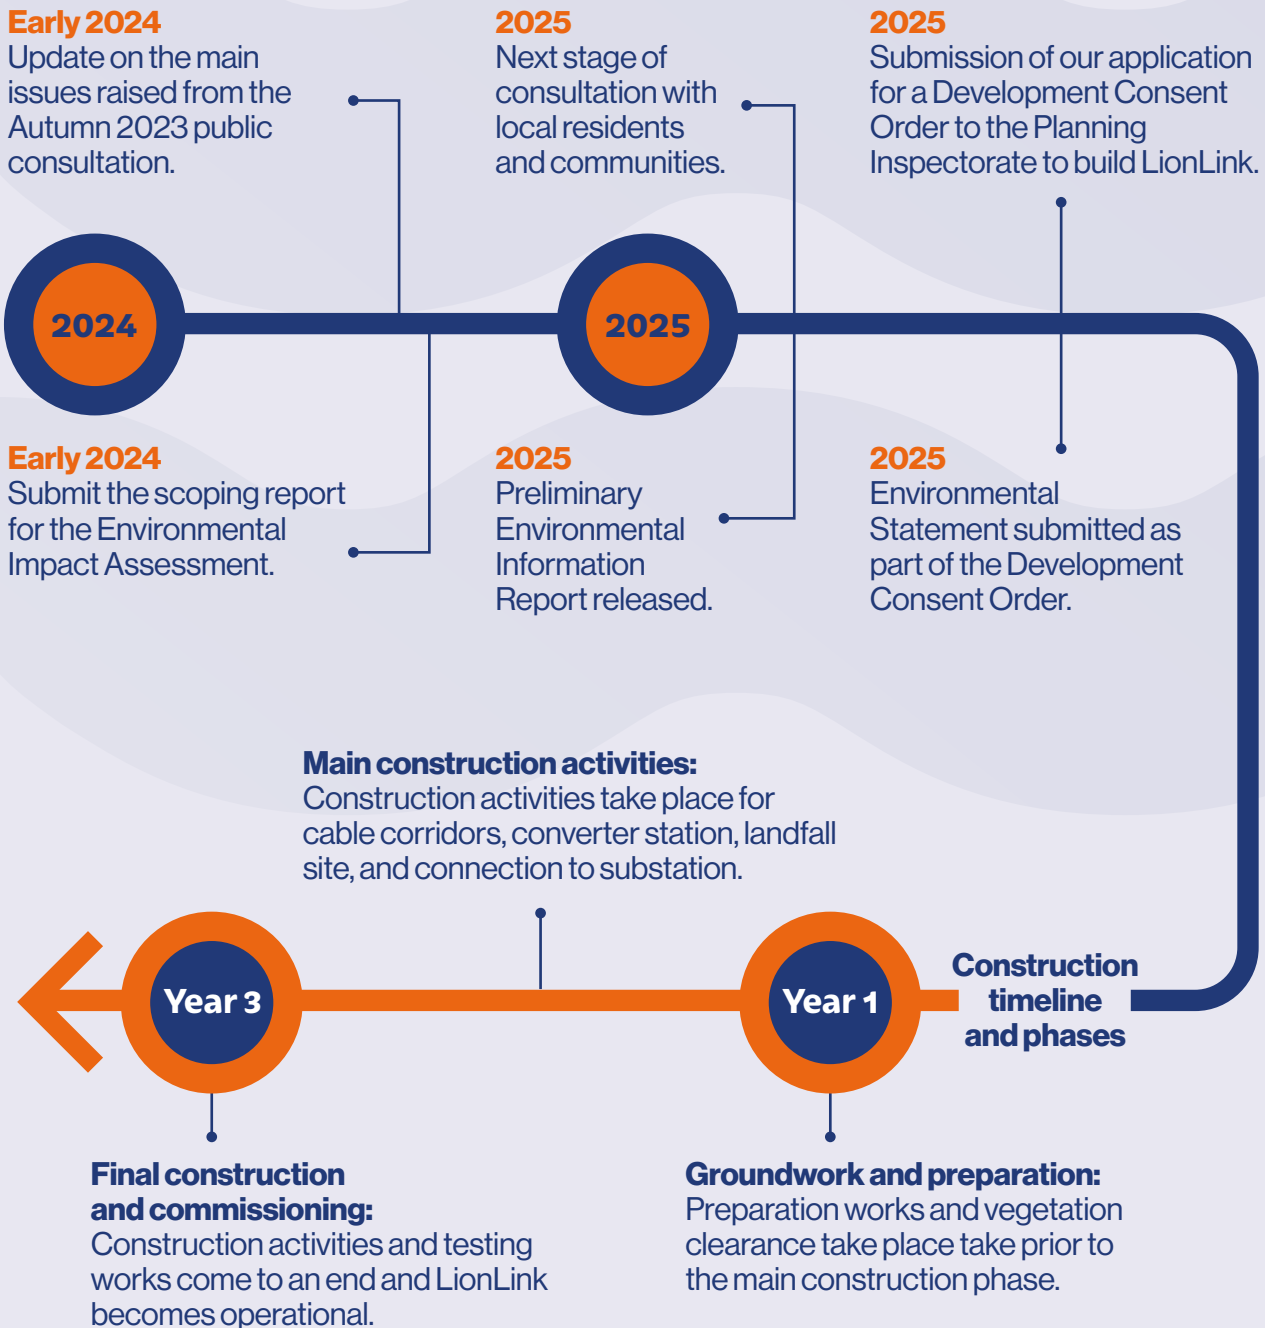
Early 2024
Update on the main issues raised from the Autumn 2023 public consultation.

2025
Next stage of consultation with local residents and communities.

2025
Submission of our application for a Development Consent Order to the Planning Inspectorate to build LionLink.

2024

2025

Early 2024
Submit the scoping report for the Environmental Impact Assessment.

2025
Preliminary Environmental Information Report released.

2025
Environmental Statement submitted as part of the Development Consent Order.

Main construction activities:
Construction activities take place for cable corridors, converter station, landfall site, and connection to substation.

Year 3

Year 1

Construction timeline and phases

Final construction and commissioning:
Construction activities and testing works come to an end and LionLink becomes operational.

Groundwork and preparation:
Preparation works and vegetation clearance take place take prior to the main construction phase.